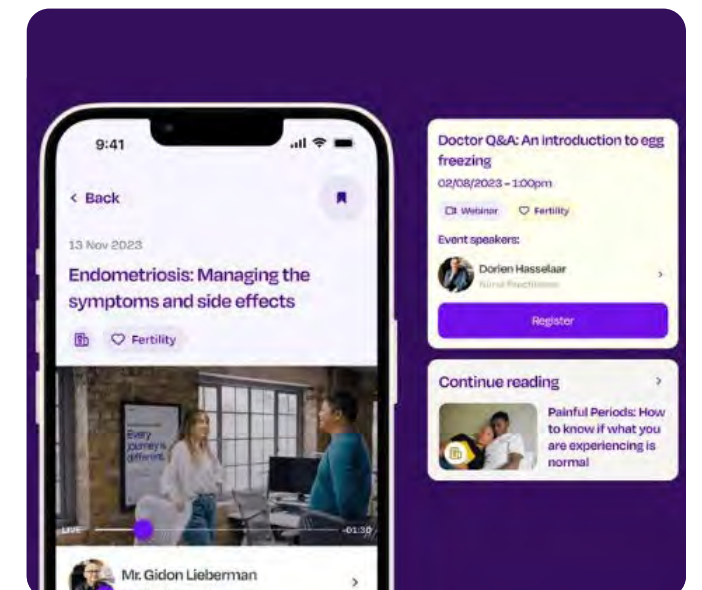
9:41

< Back

13 Nov 2023

Endometriosis: Managing the symptoms and side effects

Fertility

Every journey is different.

LIVE

-01:30

Mr. Gidon Lieberman

Doctor Q&A: An introduction to egg freezing

02/08/2023 - 1:00pm

Webinar

Fertility

Event speakers:

Dorien Hasselaar

Nurse Practitioner

Register

Continue reading

Painful Periods: How to know if what you are experiencing is normal